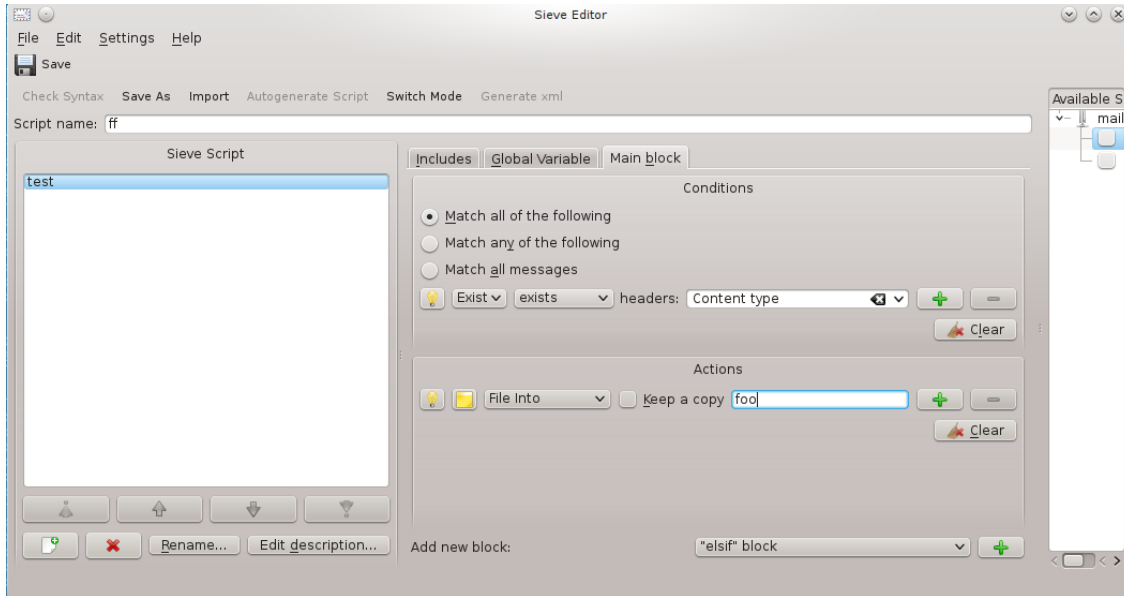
Sieve Editor

File Edit Settings Help

Save

Check Syntax Save As Import Autogenerate Script Switch Mode Generate xml

Script name: ff

Sieve Script

test

Rename... Edit description...

Includes Global Variable Main block

Conditions

Match all of the following

Match any of the following

Match all messages

Exist exists headers: Content type

Clear

Actions

File Into Keep a copy foo

Clear

Add new block: "elsif" block

Available S

mail